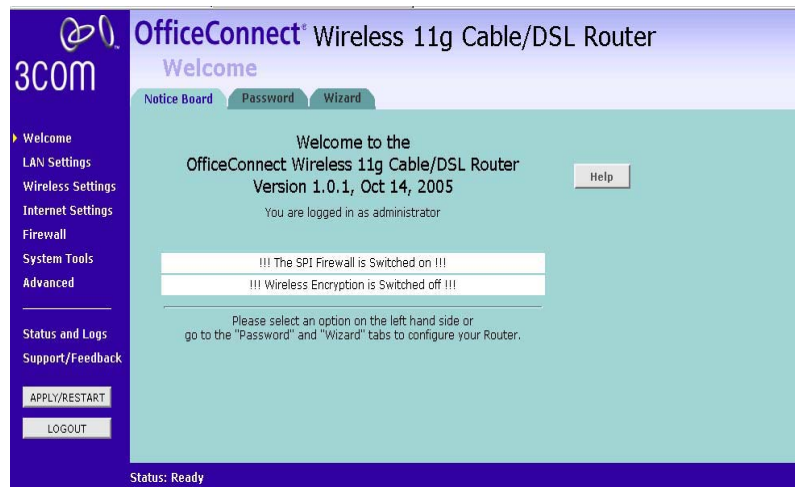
3com

OfficeConnect® Wireless 11g Cable/DSL Router

Welcome

Notice Board | Password | Wizard

Welcome
LAN Settings
Wireless Settings
Internet Settings
Firewall
System Tools
Advanced

Status and Logs
Support/Feedback

APPLY/RESTART

LOGOUT

Welcome to the
OfficeConnect Wireless 11g Cable/DSL Router
Version 1.0.1, Oct 14, 2005

You are logged in as administrator

Help

!!! The SPI Firewall is Switched on !!!

!!! Wireless Encryption is Switched off !!!

Please select an option on the left hand side or go to the "Password" and "Wizard" tabs to configure your Router.

Status: Ready